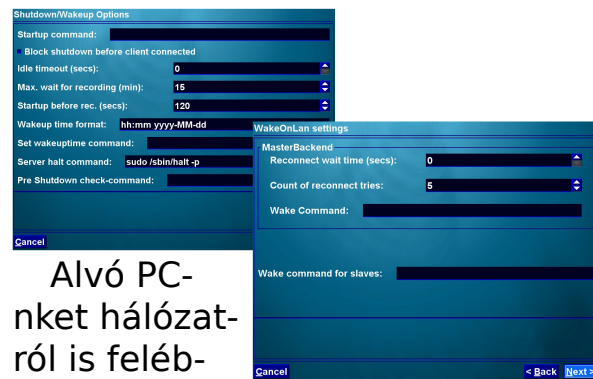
Shutdown/Wakeup Options

Startup command:

Block shutdown before client connected

Idle timeout (secs): 0

Max. wait for recording (min): 15

Startup before rec. (secs): 120

Wakeup time format: hh:mm yyyy-MM-dd

Set wakeuptime command:

Server halt command: sudo /sbin/halt -p

Pre Shutdown check-command:

Cancel

Alvó PC-nket hálózatról is feléb-

WakeOnLan settings

MasterBackend

Reconnect wait time (secs): 0

Count of reconnect tries: 5

Wake Command:

Wake command for slaves:

Cancel

< Back

Next >